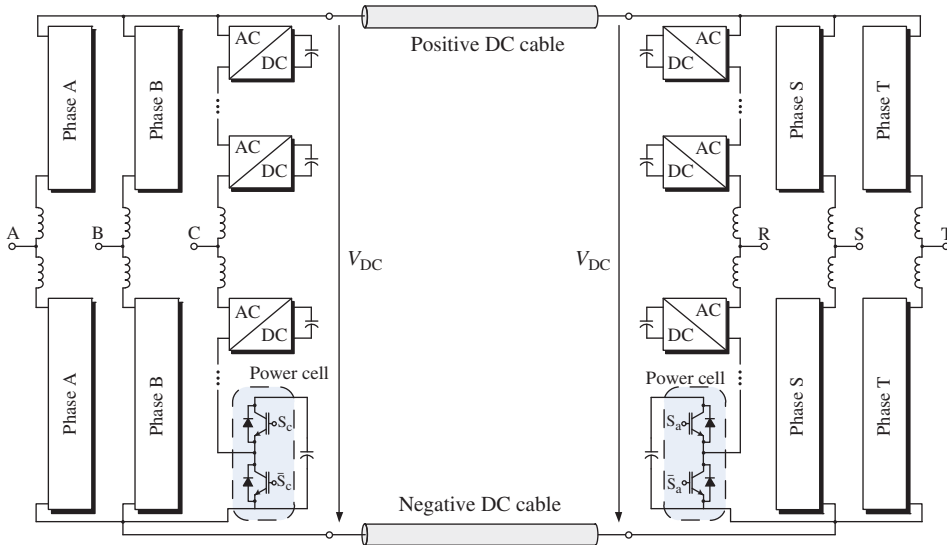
Positive DC cable

Phase A
Phase B
AC
DC
AC
DC
A
B
C
$V_{DC}$
AC
DC
Phase A
Phase B
Power cell
$S_c$
$\bar{S}_c$

AC
DC
AC
DC
Phase S
Phase T
$V_{DC}$
R
S
T
AC
DC
Power cell
$S_a$
$\bar{S}_a$
Phase S
Phase T

Negative DC cable